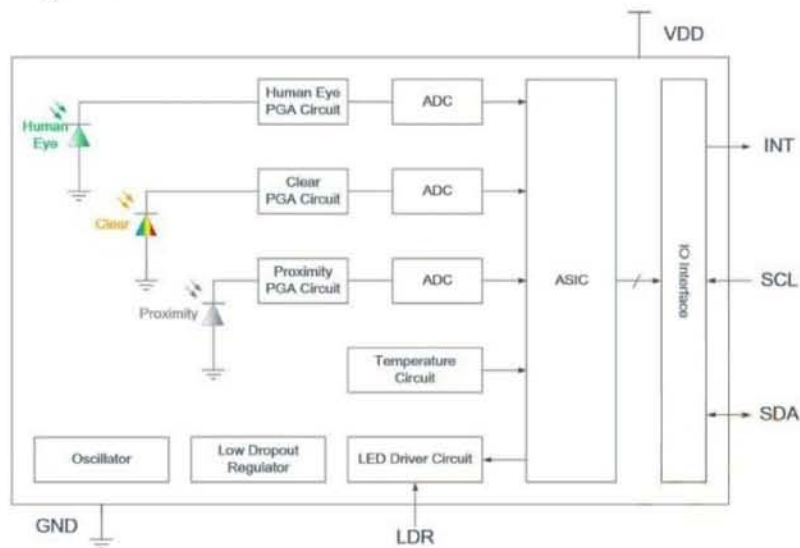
VDD

Human Eye

Human Eye PGA Circuit

ADC

Clear

Clear PGA Circuit

ADC

Proximity

Proximity PGA Circuit

ADC

ASIC

IO Interface

INT

SCL

SDA

Temperature Circuit

Oscillator

Low Dropout Regulator

LED Driver Circuit

GND

LDR